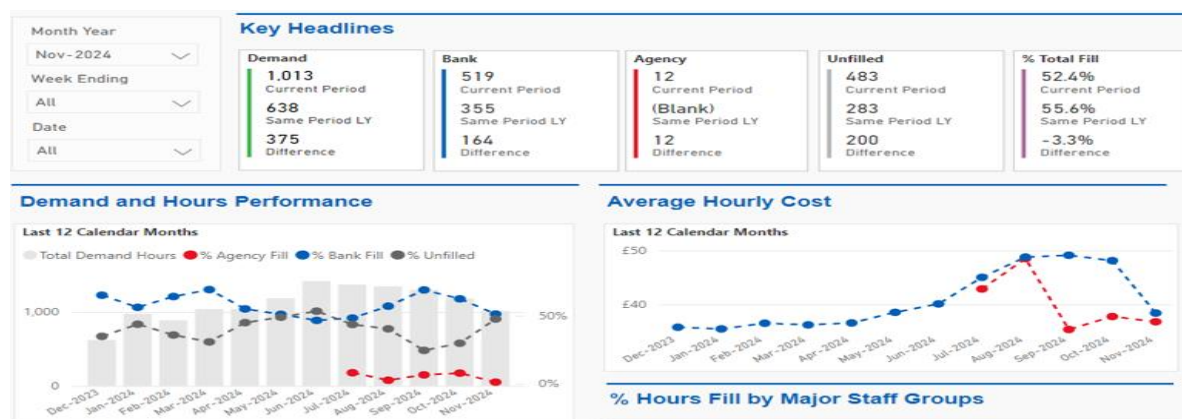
Month Year
Nov-2024
Week Ending
All
Date
All

Key Headlines

Demand
1,013
Current Period
638
Same Period LY
375
Difference

Bank
519
Current Period
355
Same Period LY
164
Difference

Agency
12
Current Period
(Blank)
Same Period LY
12
Difference

Unfilled
483
Current Period
283
Same Period LY
200
Difference

% Total Fill
52.4%
Current Period
55.6%
Same Period LY
-3.3%
Difference

Demand and Hours Performance

Last 12 Calendar Months
Total Demand Hours % Agency Fill % Bank Fill % Unfilled

1,000
0
50%
0%
Dec-2023 Jan-2024 Feb-2024 Mar-2024 Apr-2024 May-2024 Jun-2024 Jul-2024 Aug-2024 Sep-2024 Oct-2024 Nov-2024

Average Hourly Cost

Last 12 Calendar Months
£50
£40
Dec-2023 Jan-2024 Feb-2024 Mar-2024 Apr-2024 May-2024 Jun-2024 Jul-2024 Aug-2024 Sep-2024 Oct-2024 Nov-2024

% Hours Fill by Major Staff Groups